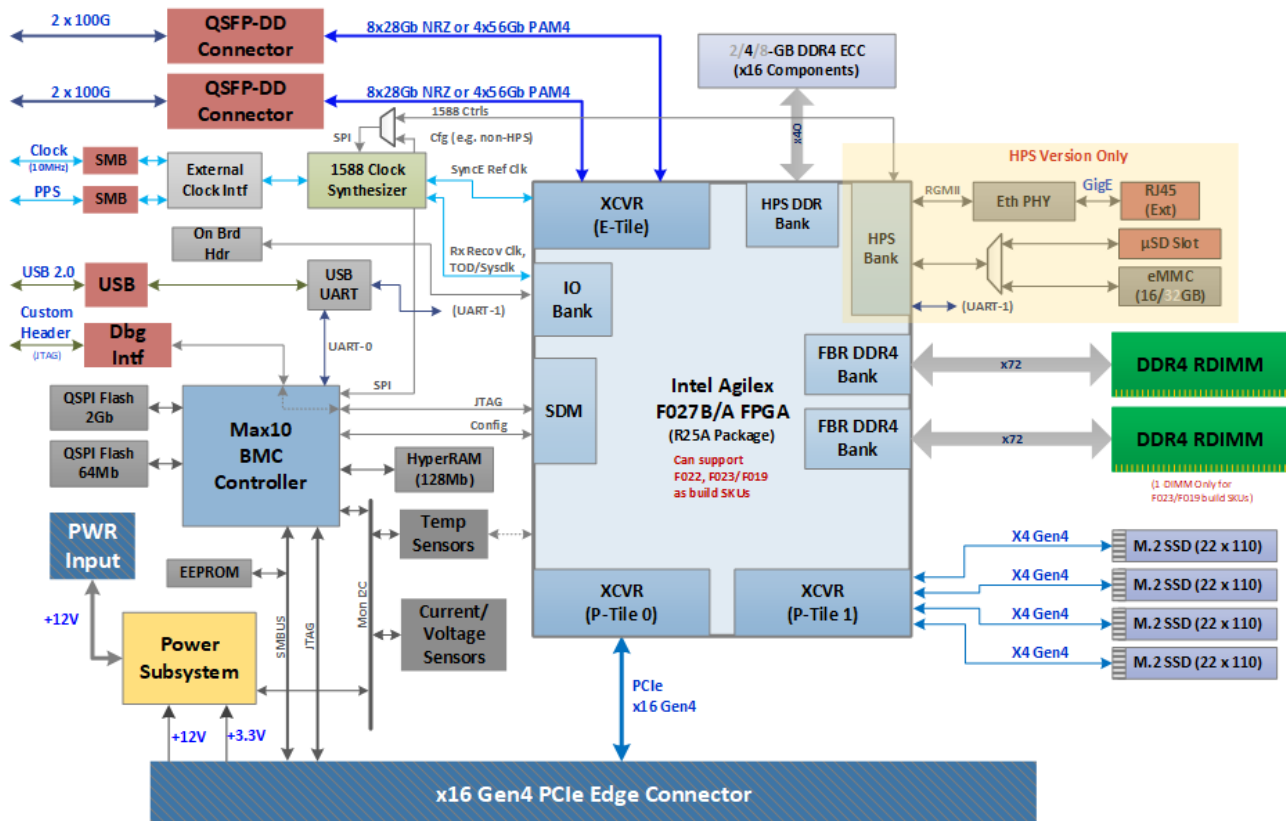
2 x 100G

QSFP-DD Connector

8x28Gb NRZ or 4x56Gb PAM4

2 x 100G

QSFP-DD Connector

8x28Gb NRZ or 4x56Gb PAM4

2/4/8-GB DDR4 ECC (x16 Components)

1588 Ctrls

SPI

Cfg (e.g. non-HPS)

x40

Clock (10MHz)

SMB

External Clock Intf

1588 Clock Synthesizer

SyncE Ref Clk

HPS Version Only

PPS

SMB

XCVR (E-Tile)

HPS DDR Bank

RGMII

Eth PHY

GigE

RJ45 (Ext)

On Brd Hdr

Rx Recov Clk, TOD/Sysclk

HPS Bank

µSD Slot

USB 2.0

USB

USB UART

IO Bank

eMMC (16/32GB)

(UART-1)

(UART-1)

Custom Header

(JTAG)

Dbg Intf

UART-0

FBR DDR4 Bank

x72

DDR4 RDIMM

SPI

Intel Agilex F027B/A FPGA

(R25A Package)

QSPI Flash 2Gb

JTAG

SDM

Config

FBR DDR4 Bank

x72

DDR4 RDIMM

QSPI Flash 64Mb

Max10 BMC Controller

HyperRAM (128Mb)

Can support F022, F023/F019 as build SKUs

(1 DIMM Only for F023/F019 build SKUs)

PWR Input

Temp Sensors

X4 Gen4

M.2 SSD (22 x 110)

EEPROM

X4 Gen4

M.2 SSD (22 x 110)

+12V

XCVR (P-Tile 0)

XCVR (P-Tile 1)

X4 Gen4

M.2 SSD (22 x 110)

Current/ Voltage Sensors

Mon I2C

SMBUS

JTAG

Power Subsystem

X4 Gen4

M.2 SSD (22 x 110)

PCIe x16 Gen4

+12V

+3.3V

x16 Gen4 PCIe Edge Connector